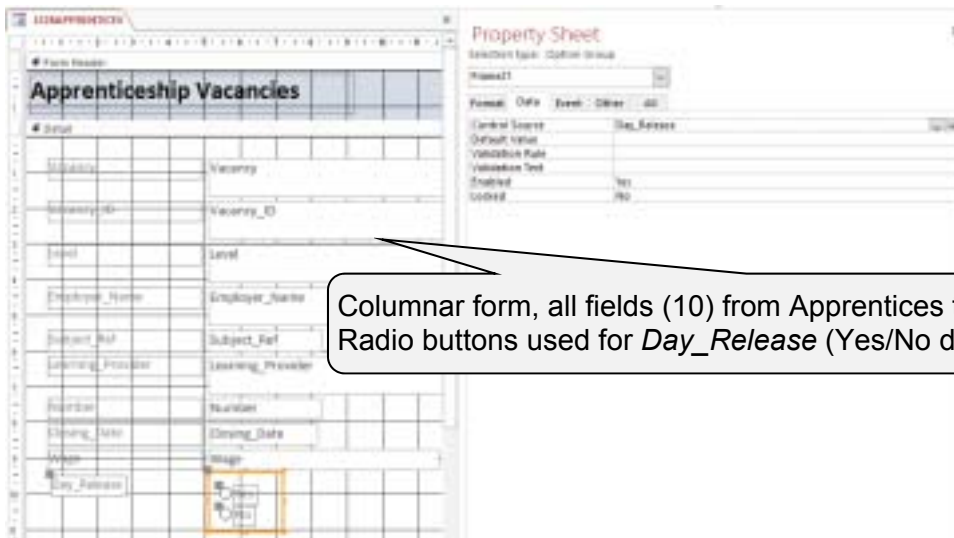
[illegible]

Form Header

Apprenticeship Vacancies

Detail

Vacancy | Vacancy

Vacancy_ID | Vacancy_ID

Level | Level

Employer_Name | Employer_Name

Subject_Ref | Subject_Ref

Learning_Provider | Learning_Provider

Number | Number

Closing_Date | Closing_Date

Wage | Wage

Day_Release

Yes

No

Property Sheet

Selection type: Option Group

Frame21

Format | Data | Event | Other | All

| | |
|---|---|
| Control Source | Day_Release |
| Default Value | |
| Validation Rule | |
| Validation Text | |
| Enabled | Yes |
| Locked | No |

Columnar form, all fields (10) from Apprentices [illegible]
Radio buttons used for *Day_Release* (Yes/No d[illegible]